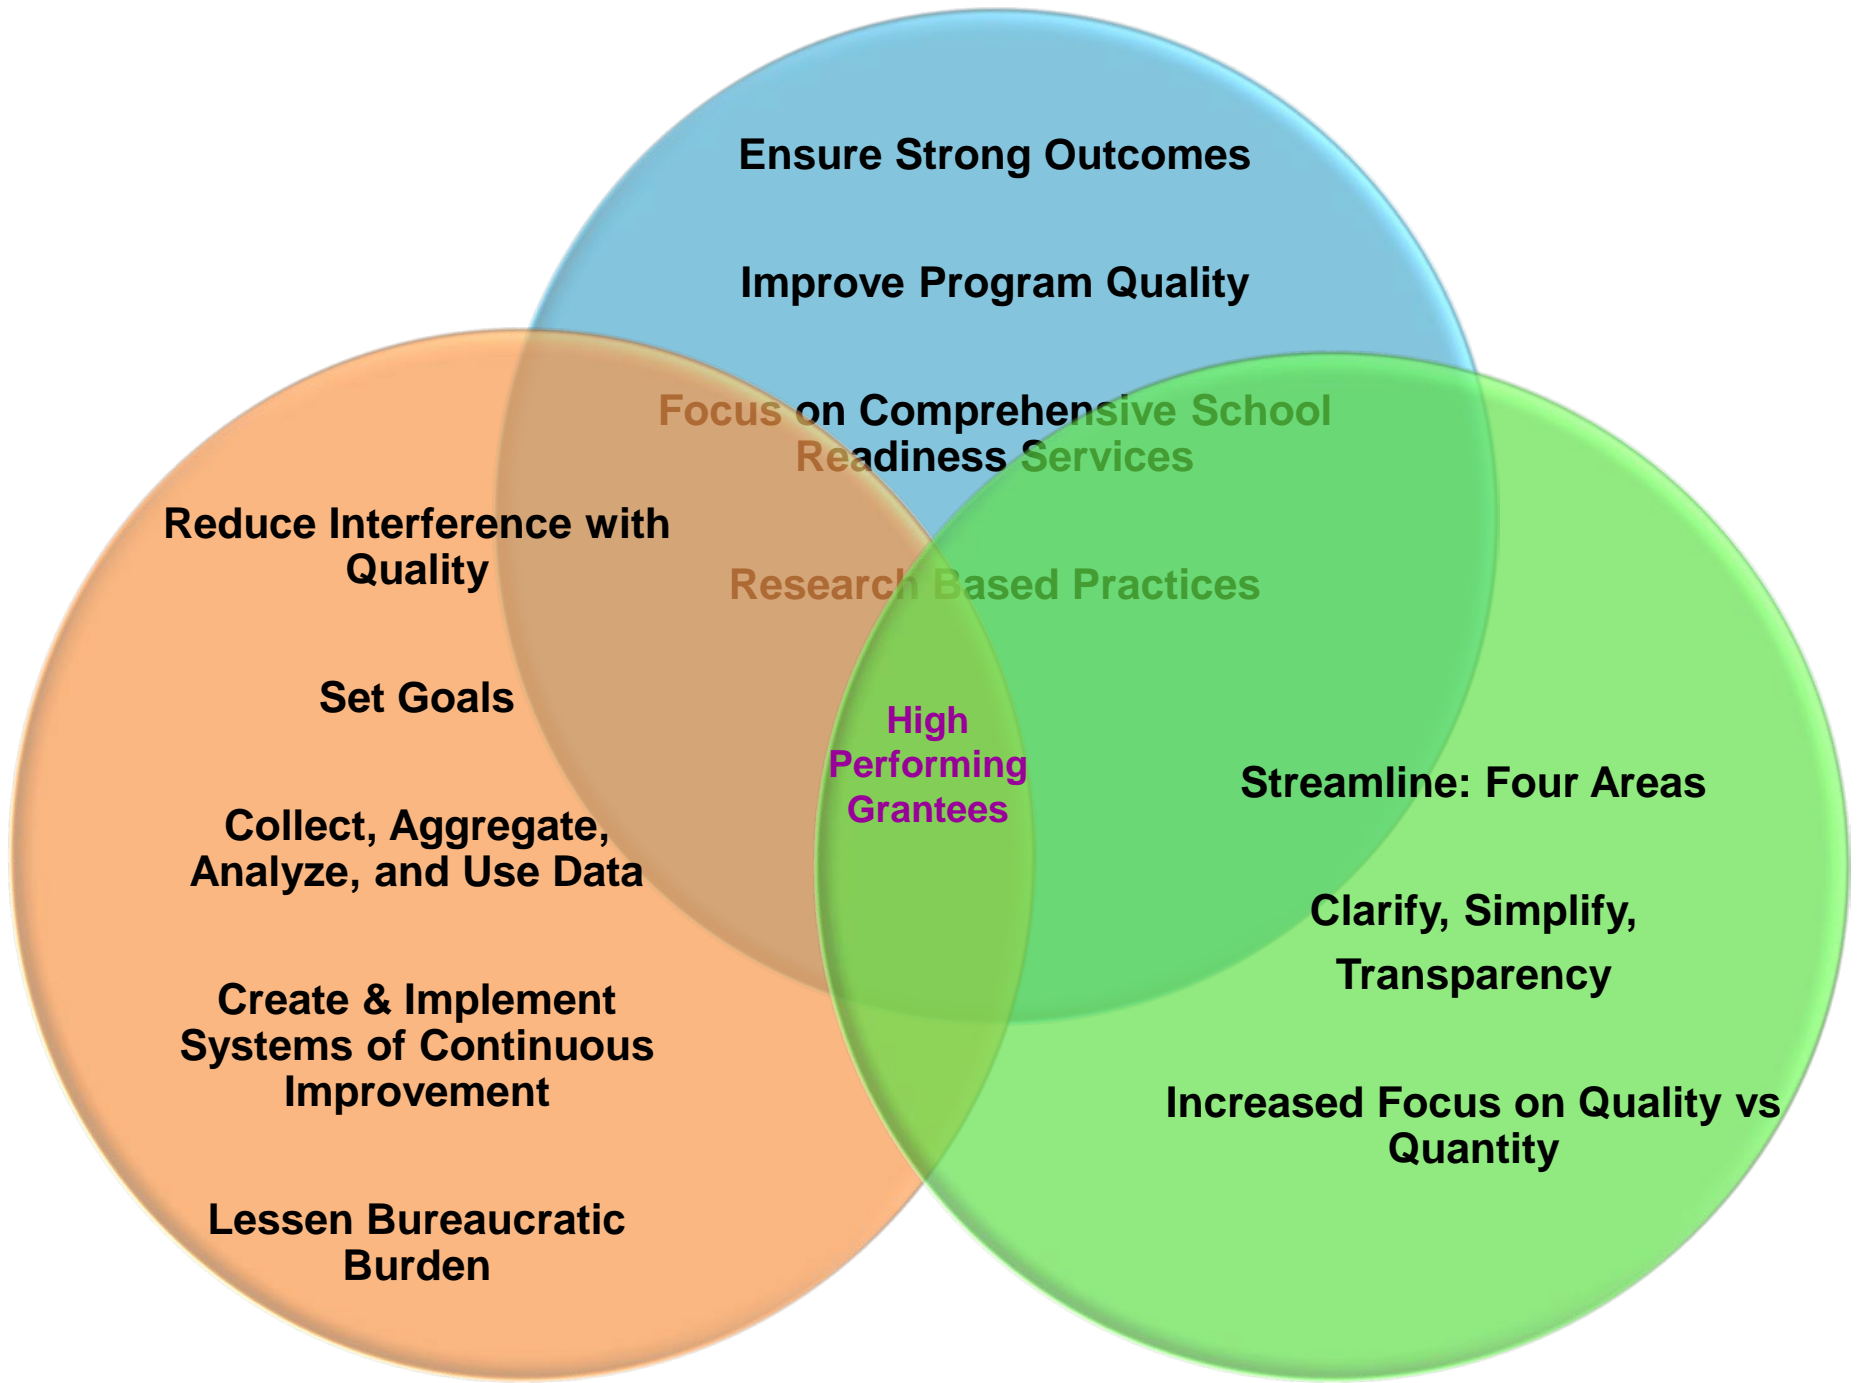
Ensure Strong Outcomes

Improve Program Quality

Focus on Comprehensive School Readiness Services

Research Based Practices

Reduce Interference with Quality

Set Goals

Collect, Aggregate, Analyze, and Use Data

Create & Implement Systems of Continuous Improvement

Lessen Bureaucratic Burden

High Performing Grantees

Streamline: Four Areas

Clarify, Simplify, Transparency

Increased Focus on Quality vs Quantity